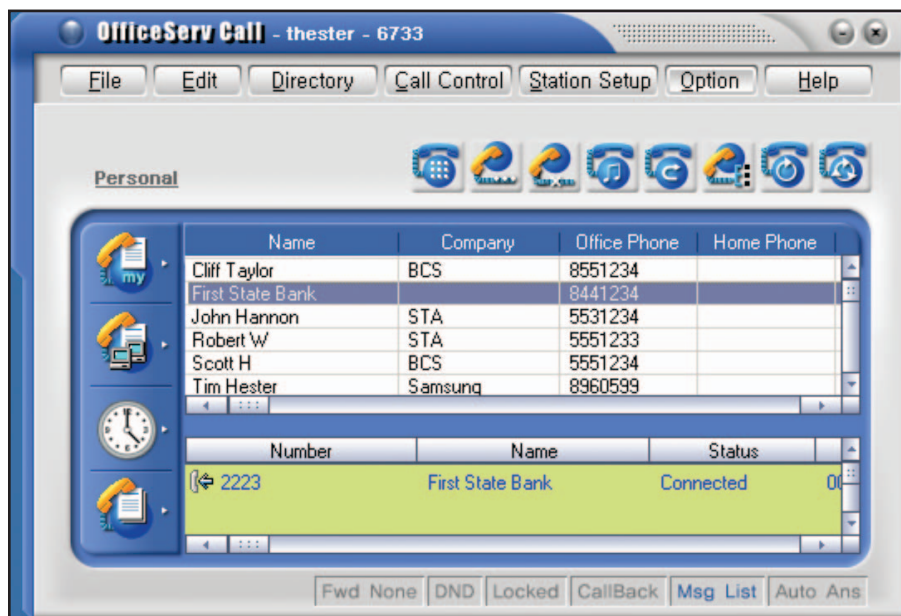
OfficeServ Call - thester - 6733

File | Edit | Directory | Call Control | Station Setup | Option | Help

Personal

my

| Name | Company | Office Phone | Home Phone |
|---|---|---|---|
| Cliff Taylor | BCS | 8551234 | |
| First State Bank | | 8441234 | |
| John Hannon | STA | 5531234 | |
| Robert W | STA | 5551233 | |
| Scott H | BCS | 5551234 | |
| Tim Hester | Samsung | 8960599 | |

| Number | Name | Status |
|---|---|---|
| 2223 | First State Bank | Connected |

Fwd None | DND | Locked | CallBack | Msg List | Auto Ans